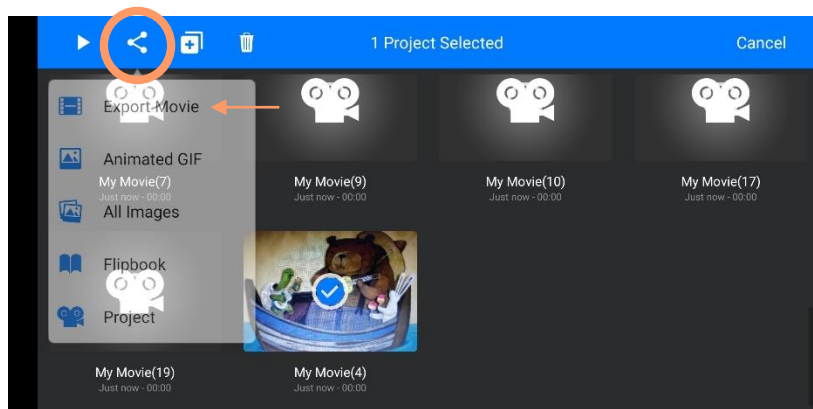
1 Project Selected

Cancel

Export Movie

Animated GIF

All Images

Flipbook

Project

My Movie(7)
Just now - 00:00

My Movie(9)
Just now - 00:00

My Movie(10)
Just now - 00:00

My Movie(17)
Just now - 00:00

My Movie(19)
Just now - 00:00

My Movie(4)
Just now - 00:00